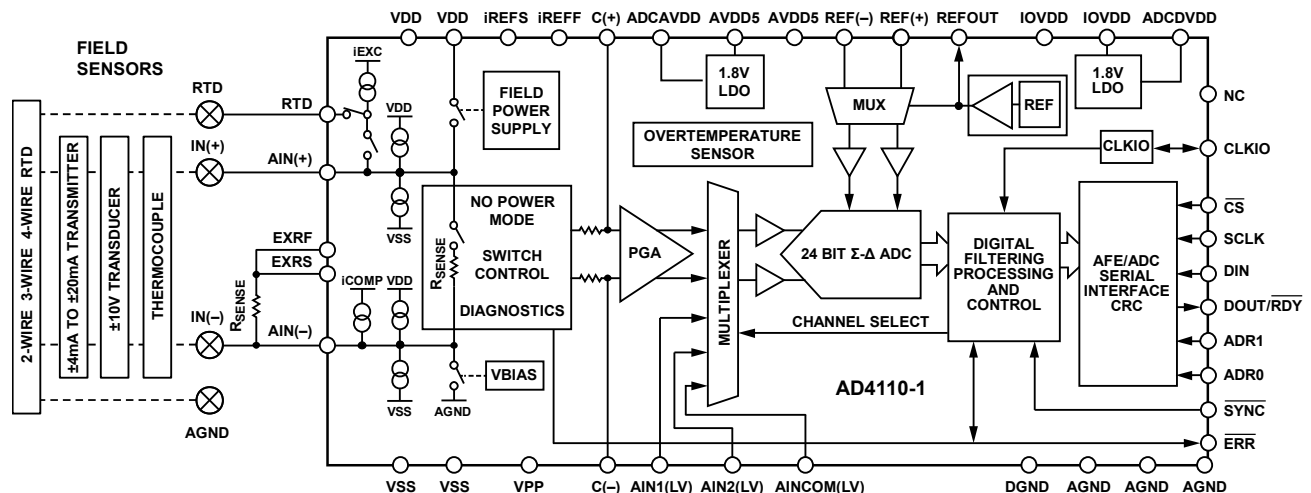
VDD VDD iREFS iREFF C(+) ADCAVDD AVDD5 AVDD5 REF(–) REF(+) REFOUT IOVDD IOVDD ADCDVDD

FIELD SENSORS

2-WIRE 3-WIRE 4-WIRE RTD

±4mA TO ±20mA TRANSMITTER

±10V TRANSDUCER

THERMOCOUPLE

RTD

IN(+)

IN(–)

AGND

RTD

AIN(+)

EXRF

EXRS

$R_{SENSE}$

AIN(–)

iEXC

VDD

VSS

iCOMP

VDD

VSS

FIELD POWER SUPPLY

NO POWER MODE

$R_{SENSE}$

SWITCH CONTROL

DIAGNOSTICS

VBIAS

AGND

1.8V LDO

MUX

REF

1.8V LDO

OVERTEMPERATURE SENSOR

PGA

MULTIPLEXER

24 BIT Σ-Δ ADC

CLKIO

DIGITAL FILTERING PROCESSING AND CONTROL

AFE/ADC SERIAL INTERFACE CRC

CHANNEL SELECT

AD4110-1

NC

CLKIO

$\overline{CS}$

SCLK

DIN

DOUT/$\overline{RDY}$

ADR1

ADR0

$\overline{SYNC}$

$\overline{ERR}$

VSS VSS VPP C(–) AIN1(LV) AIN2(LV) AINCOM(LV) DGND AGND AGND AGND